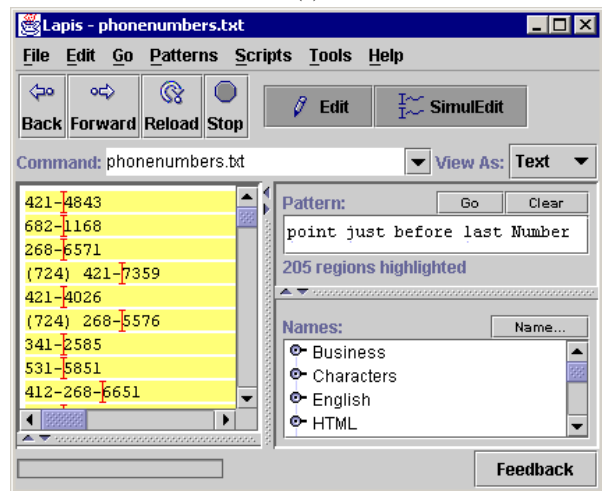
Lapis - phonenumbers.txt

File Edit Go Patterns Scripts Tools Help

Back Forward Reload Stop

Edit SimulEdit

Command: phonenumbers.txt

View As: Text

421-4843
682-1168
268-6571
(724) 421-7359
421-4026
(724) 268-5576
341-2585
531-5851
412-268-6651

Pattern: Go Clear

point just before last Number

205 regions highlighted

Names: Name...

Business
Characters
English
HTML

Feedback